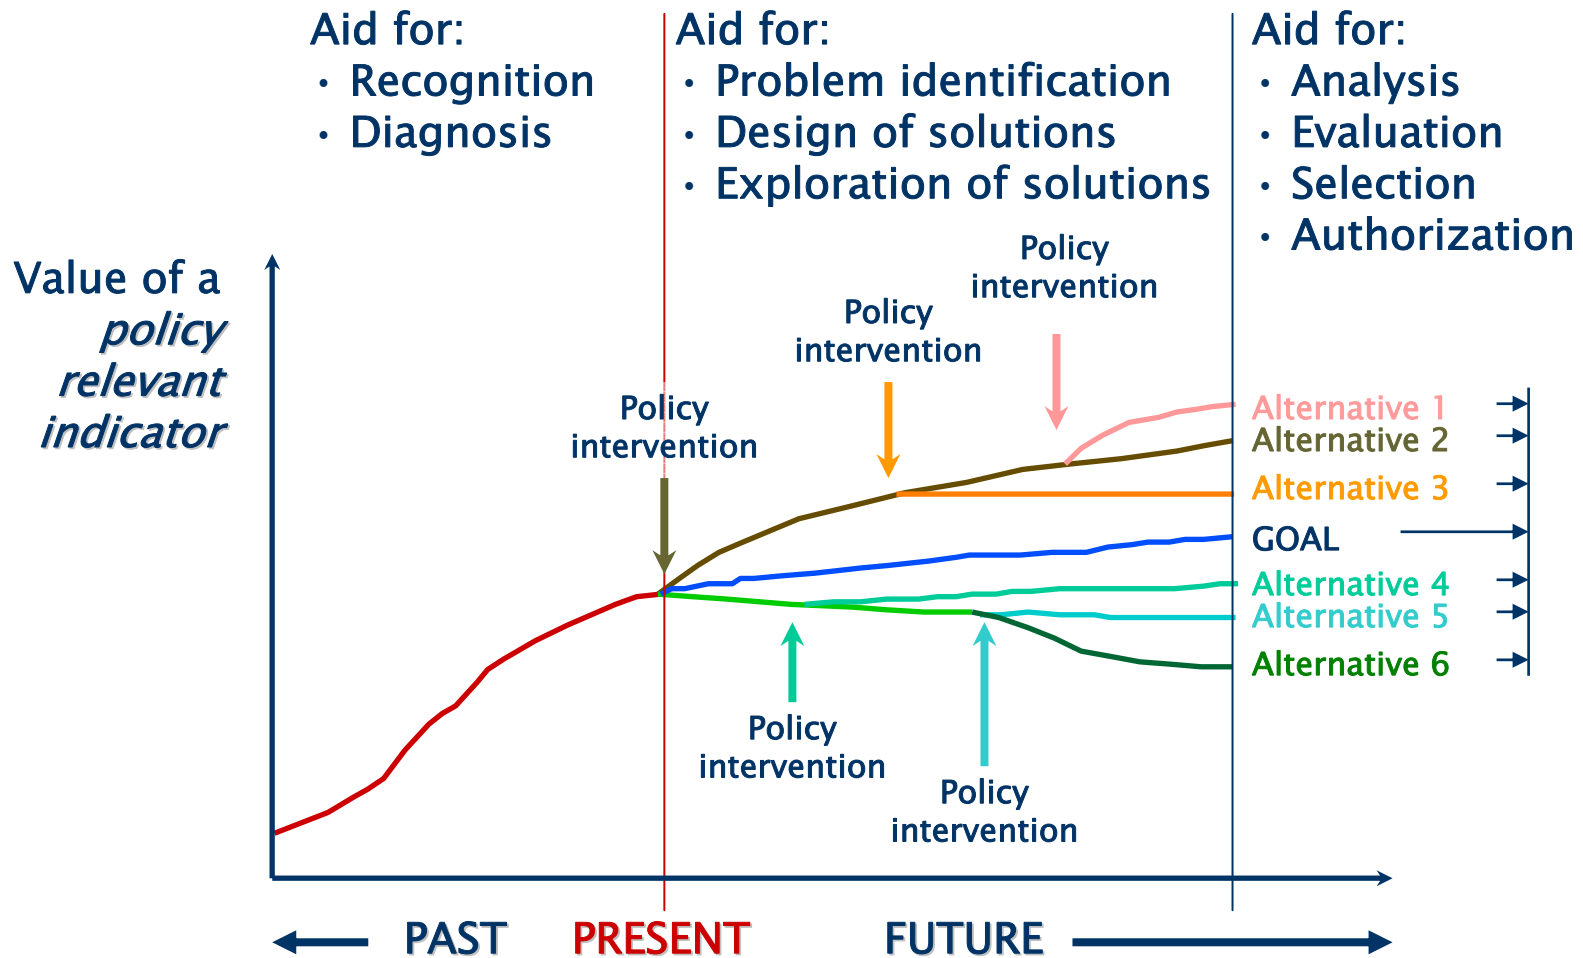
Aid for:
• Recognition
• Diagnosis

Aid for:
• Problem identification
• Design of solutions
• Exploration of solutions

Aid for:
• Analysis
• Evaluation
• Selection
• Authorization

Value of a *policy relevant indicator*

Policy intervention

Policy intervention

Policy intervention

Alternative 1
Alternative 2
Alternative 3
GOAL
Alternative 4
Alternative 5
Alternative 6

Policy intervention

Policy intervention

Policy intervention

PAST PRESENT FUTURE